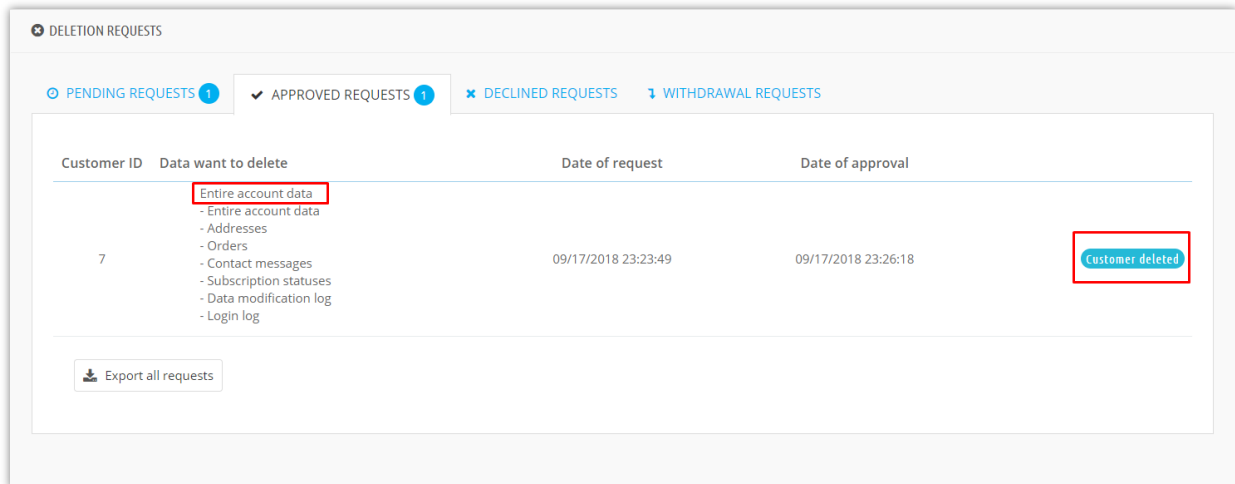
DELETION REQUESTS

PENDING REQUESTS 1 APPROVED REQUESTS 1 DECLINED REQUESTS WITHDRAWAL REQUESTS

| Customer ID | Data want to delete | Date of request | Date of approval | |
|---|---|---|---|---|
| 7 | Entire account data - Entire account data - Addresses - Orders - Contact messages - Subscription statuses - Data modification log - Login log | 09/17/2018 23:23:49 | 09/17/2018 23:26:18 | Customer deleted |

Export all requests